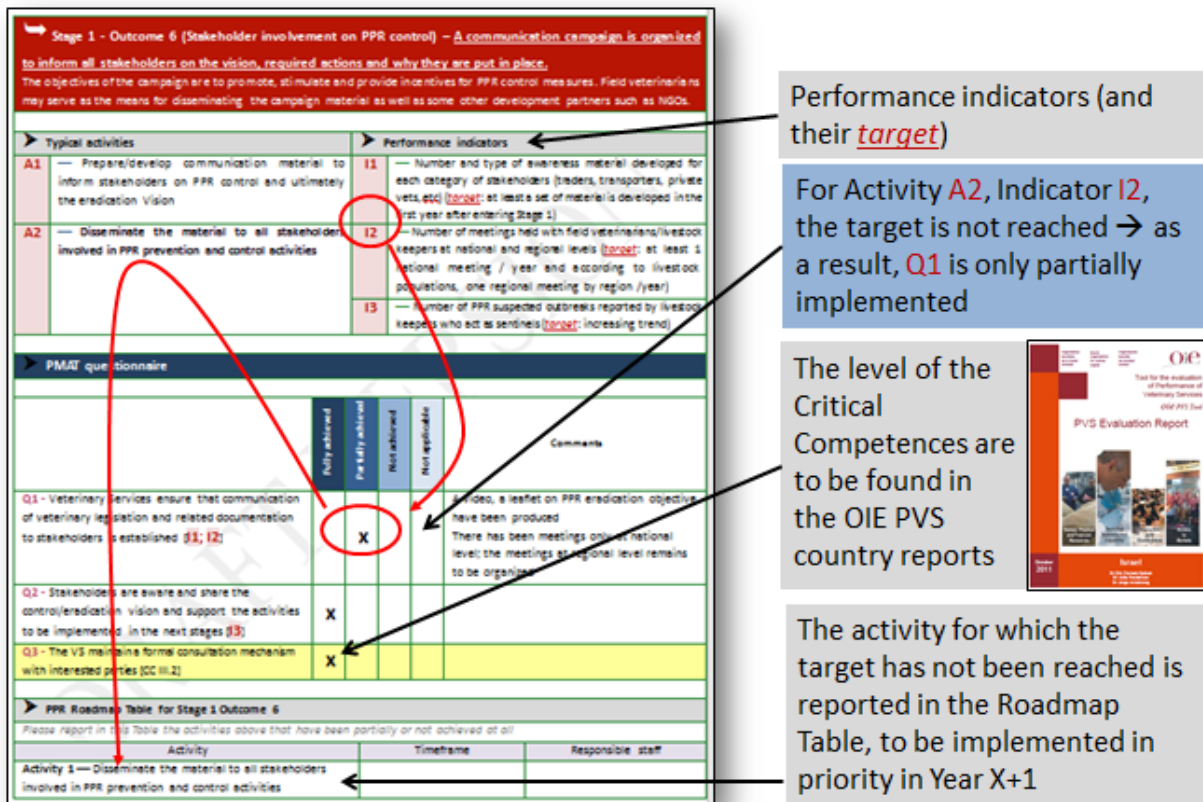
Stage 1 - Outcome 6 (Stakeholder involvement on PPR control) – A communication campaign is organized to inform all stakeholders on the vision, required actions and why they are put in place.
The objectives of the campaign are to promote, stimulate and provide incentives for PPR control measures. Field veterinarians may serve as the means for disseminating the campaign material as well as some other development partners such as NGOs.

Typical activities

A1 — Prepare/develop communication material to inform stakeholders on PPR control and ultimately the eradication Vision

A2 — Disseminate the material to all stakeholders involved in PPR prevention and control activities

Performance indicators

I1 — Number and type of awareness material developed for each category of stakeholders (traders, transporters, private vets, etc) (target: at least a set of material is developed in the first year after entering Stage 1)

I2 — Number of meetings held with field veterinarians/livestock keepers at national and regional levels (target: at least 1 national meeting / year and according to livestock populations, one regional meeting by region /year)

I3 — Number of PPR suspected outbreaks reported by livestock keepers who act as sentinels (target: increasing trend)

PMAT questionnaire

| | Fully achieved | Partially achieved | Not achieved | Not applicable | Comments |
|---|---|---|---|---|---|
| Q1 - Veterinary Services ensure that communication of veterinary legislation and related documentation to stakeholders is established (I1; I2) | | X | | | A video, a leaflet on PPR eradication objective have been produced. There has been meetings only at national level; the meetings at regional level remains to be organized |
| Q2 - Stakeholders are aware and share the control/eradication vision and support the activities to be implemented in the next stages (I3) | X | | | | |
| Q3 - The VS maintain a formal consultation mechanism with interested parties (CC III.2) | X | | | | |

PPR Roadmap Table for Stage 1 Outcome 6
Please report in this Table the activities above that have been partially or not achieved at all

| Activity | Timeframe | Responsible staff |
|---|---|---|
| Activity 1 — Disseminate the material to all stakeholders involved in PPR prevention and control activities | | |

Performance indicators (and their target)

For Activity A2, Indicator I2, the target is not reached → as a result, Q1 is only partially implemented

The level of the Critical Competences are to be found in the OIE PVS country reports

OIE
Tool for the evaluation of Performance of Veterinary Services
OIE PVS Tool
PVS Evaluation Report
Israel
October 2011

The activity for which the target has not been reached is reported in the Roadmap Table, to be implemented in priority in Year X+1